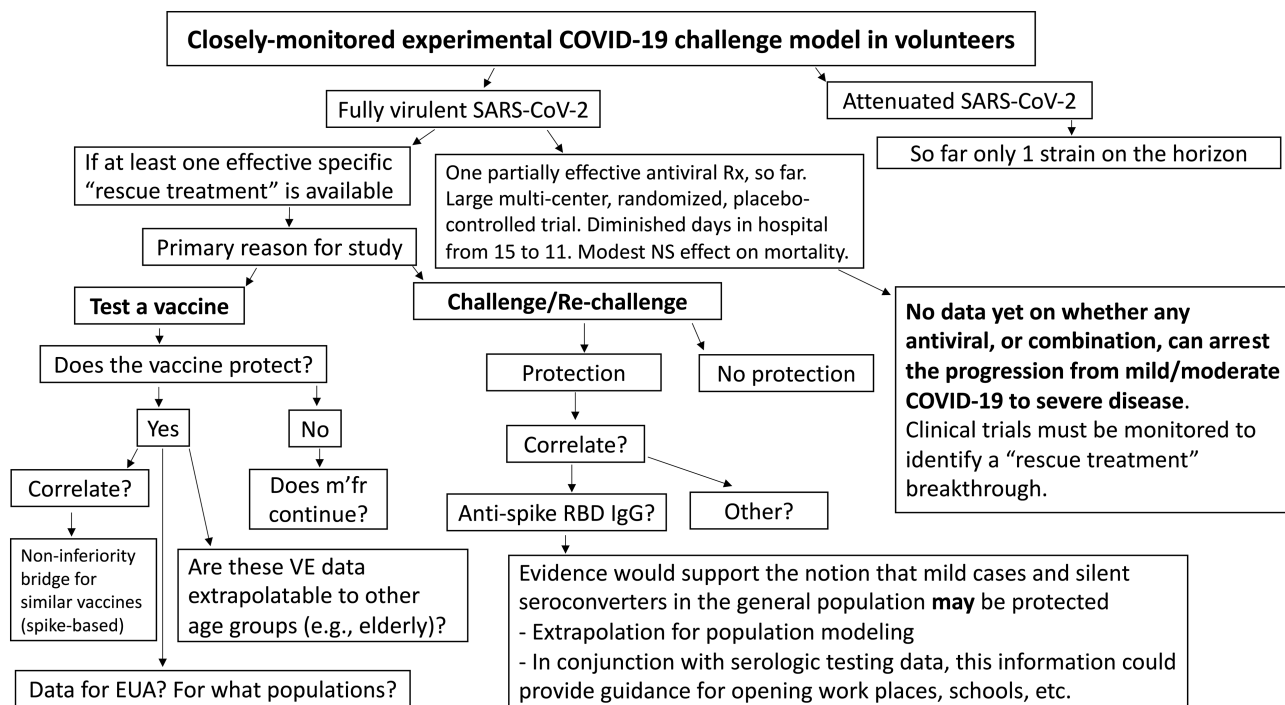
Closely-monitored experimental COVID-19 challenge model in volunteers

Fully virulent SARS-CoV-2

Attenuated SARS-CoV-2

So far only 1 strain on the horizon

If at least one effective specific "rescue treatment" is available

One partially effective antiviral Rx, so far. Large multi-center, randomized, placebo-controlled trial. Diminished days in hospital from 15 to 11. Modest NS effect on mortality.

Primary reason for study

Test a vaccine

Challenge/Re-challenge

No data yet on whether any antiviral, or combination, can arrest the progression from mild/moderate COVID-19 to severe disease.
Clinical trials must be monitored to identify a "rescue treatment" breakthrough.

Does the vaccine protect?

Protection

No protection

Yes

No

Correlate?

Correlate?

Does m'fr continue?

Anti-spike RBD IgG?

Other?

Non-inferiority bridge for similar vaccines (spike-based)

Are these VE data extrapolatable to other age groups (e.g., elderly)?

Evidence would support the notion that mild cases and silent seroconverters in the general population may be protected
- Extrapolation for population modeling
- In conjunction with serologic testing data, this information could provide guidance for opening work places, schools, etc.

Data for EUA? For what populations?